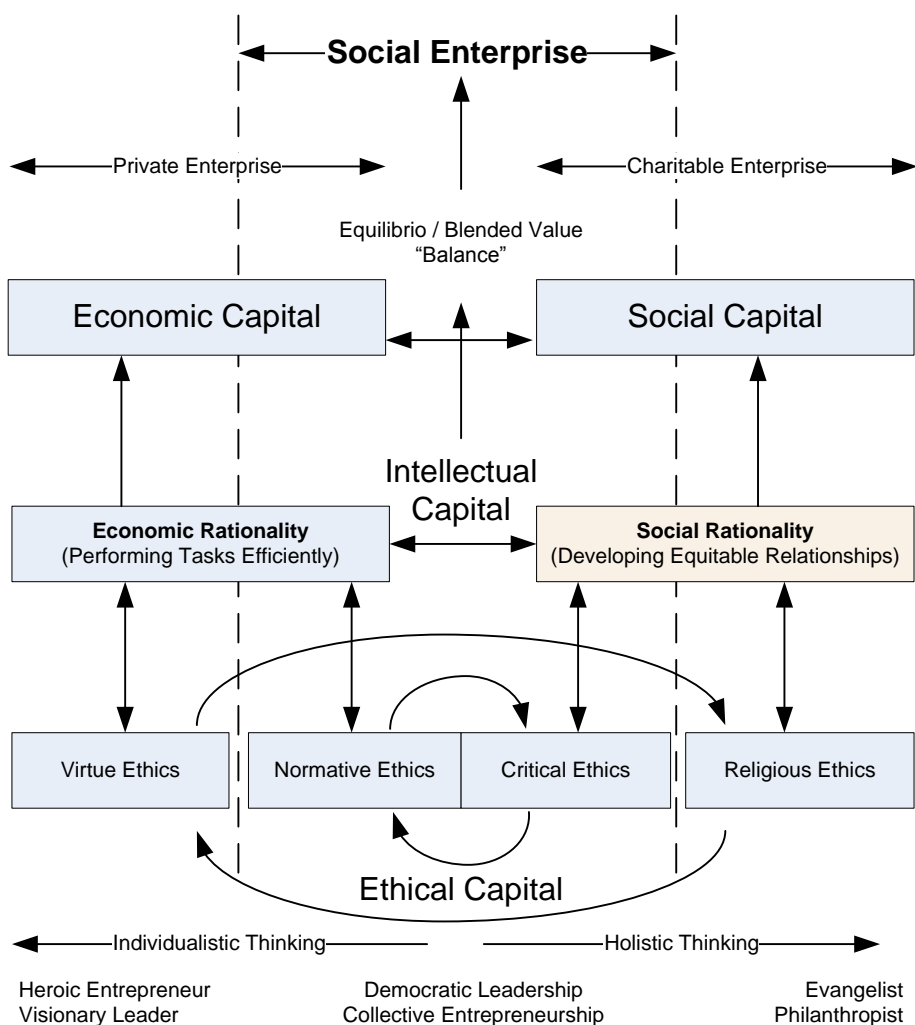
Social Enterprise

Private Enterprise

Charitable Enterprise

Equilibrio / Blended Value
"Balance"

Economic Capital

Social Capital

Intellectual Capital

**Economic Rationality**
(Performing Tasks Efficiently)

**Social Rationality**
(Developing Equitable Relationships)

Virtue Ethics

Normative Ethics

Critical Ethics

Religious Ethics

Ethical Capital

Individualistic Thinking

Holistic Thinking

Heroic Entrepreneur
Visionary Leader

Democratic Leadership
Collective Entrepreneurship

Evangelist
Philanthropist